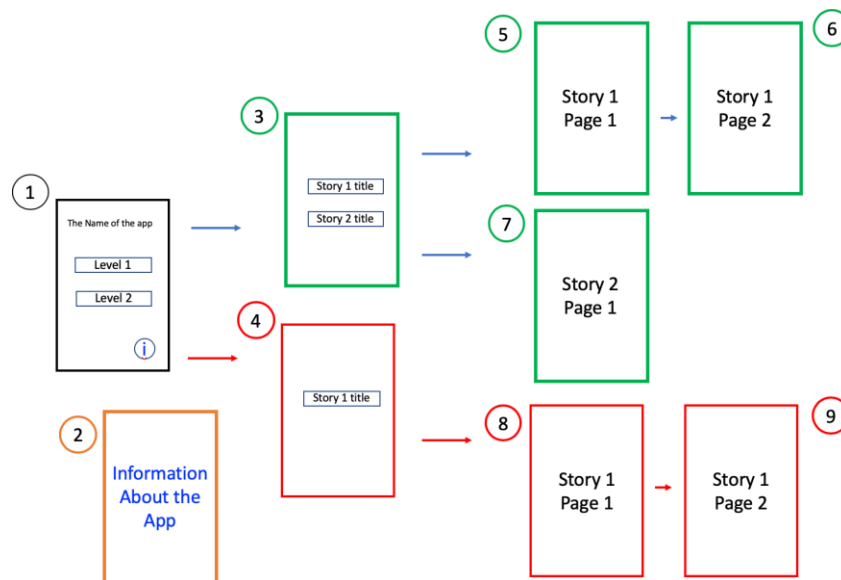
1

The Name of the app

Level 1

Level 2

i

2

Information About the App

3

Story 1 title

Story 2 title

4

Story 1 title

5

Story 1 Page 1

6

Story 1 Page 2

7

Story 2 Page 1

8

Story 1 Page 1

9

Story 1 Page 2